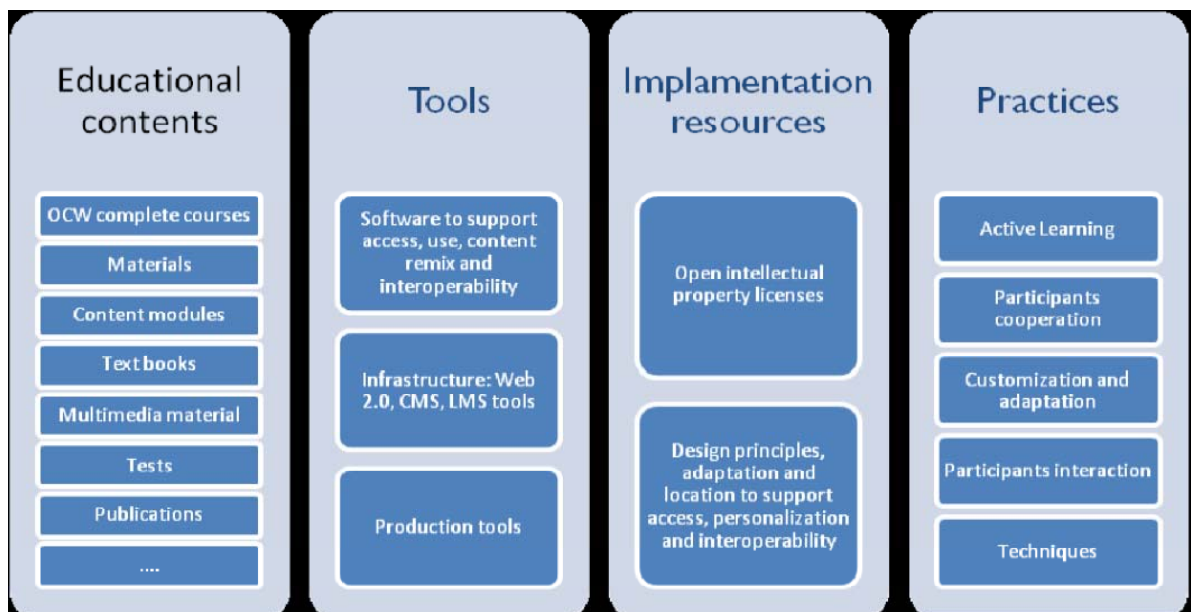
Educational contents

OCW complete courses

Materials

Content modules

Text books

Multimedia material

Tests

Publications

....

Tools

Software to support access, use, content remix and interoperability

Infrastructure: Web 2.0, CMS, LMS tools

Production tools

Implementation resources

Open intellectual property licenses

Design principles, adaptation and location to support access, personalization and interoperability

Practices

Active Learning

Participants cooperation

Customization and adaptation

Participants interaction

Techniques